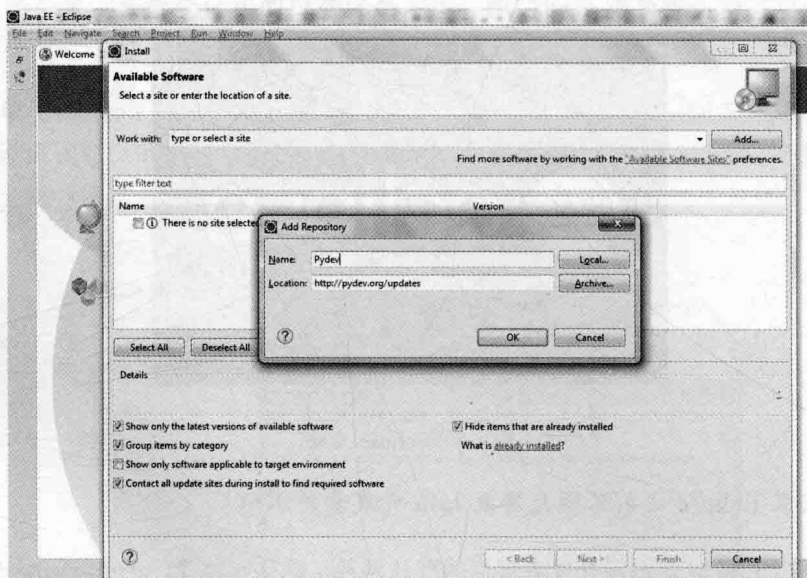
Java EE - Eclipse

File Edit Navigate Search Project Run Window Help

Welcome

Install

Available Software

Select a site or enter the location of a site.

Work with: type or select a site

Add...

Find more software by working with the "Available Software Sites" preferences.

type filter text

Name

Version

There is no site selecte

Add Repository

Name: Pydev

Local...

Location: http://pydev.org/updates

Archive...

?

OK

Cancel

Select All

Deselect All

Details

Show only the latest versions of available software

Hide items that are already installed

Group items by category

What is already installed?

Show only software applicable to target environment

Contact all update sites during install to find required software

?

< Back

Next >

Finish

Cancel